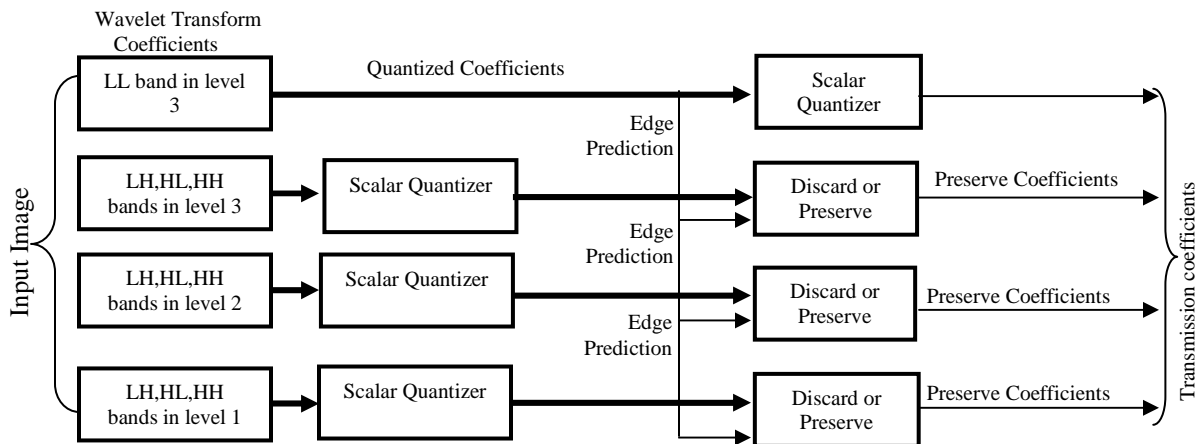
Wavelet Transform Coefficients

Input Image

LL band in level 3

Quantized Coefficients

Scalar Quantizer

Edge Prediction

LH,HL,HH bands in level 3

Scalar Quantizer

Discard or Preserve

Preserve Coefficients

Edge Prediction

LH,HL,HH bands in level 2

Scalar Quantizer

Discard or Preserve

Preserve Coefficients

Edge Prediction

LH,HL,HH bands in level 1

Scalar Quantizer

Discard or Preserve

Preserve Coefficients

Transmission coefficients